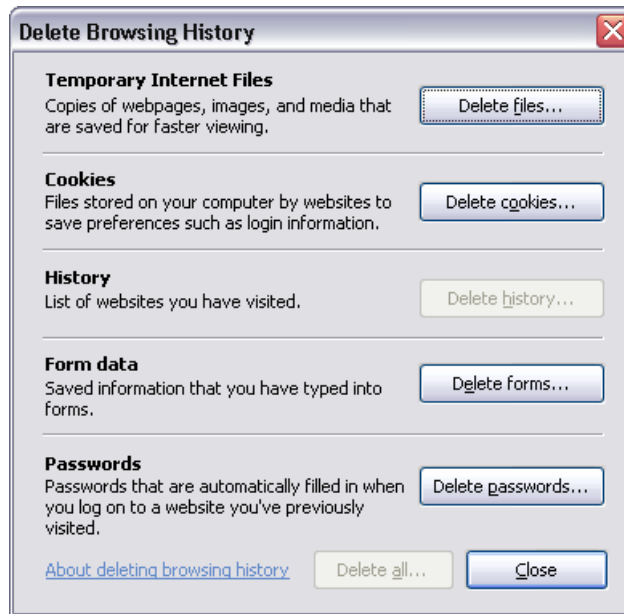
Delete Browsing History

Temporary Internet Files
Copies of webpages, images, and media that are saved for faster viewing.

Delete files...

Cookies
Files stored on your computer by websites to save preferences such as login information.

Delete cookies...

History
List of websites you have visited.

Delete history...

Form data
Saved information that you have typed into forms.

Delete forms...

Passwords
Passwords that are automatically filled in when you log on to a website you've previously visited.

Delete passwords...

About deleting browsing history

Delete all...

Close